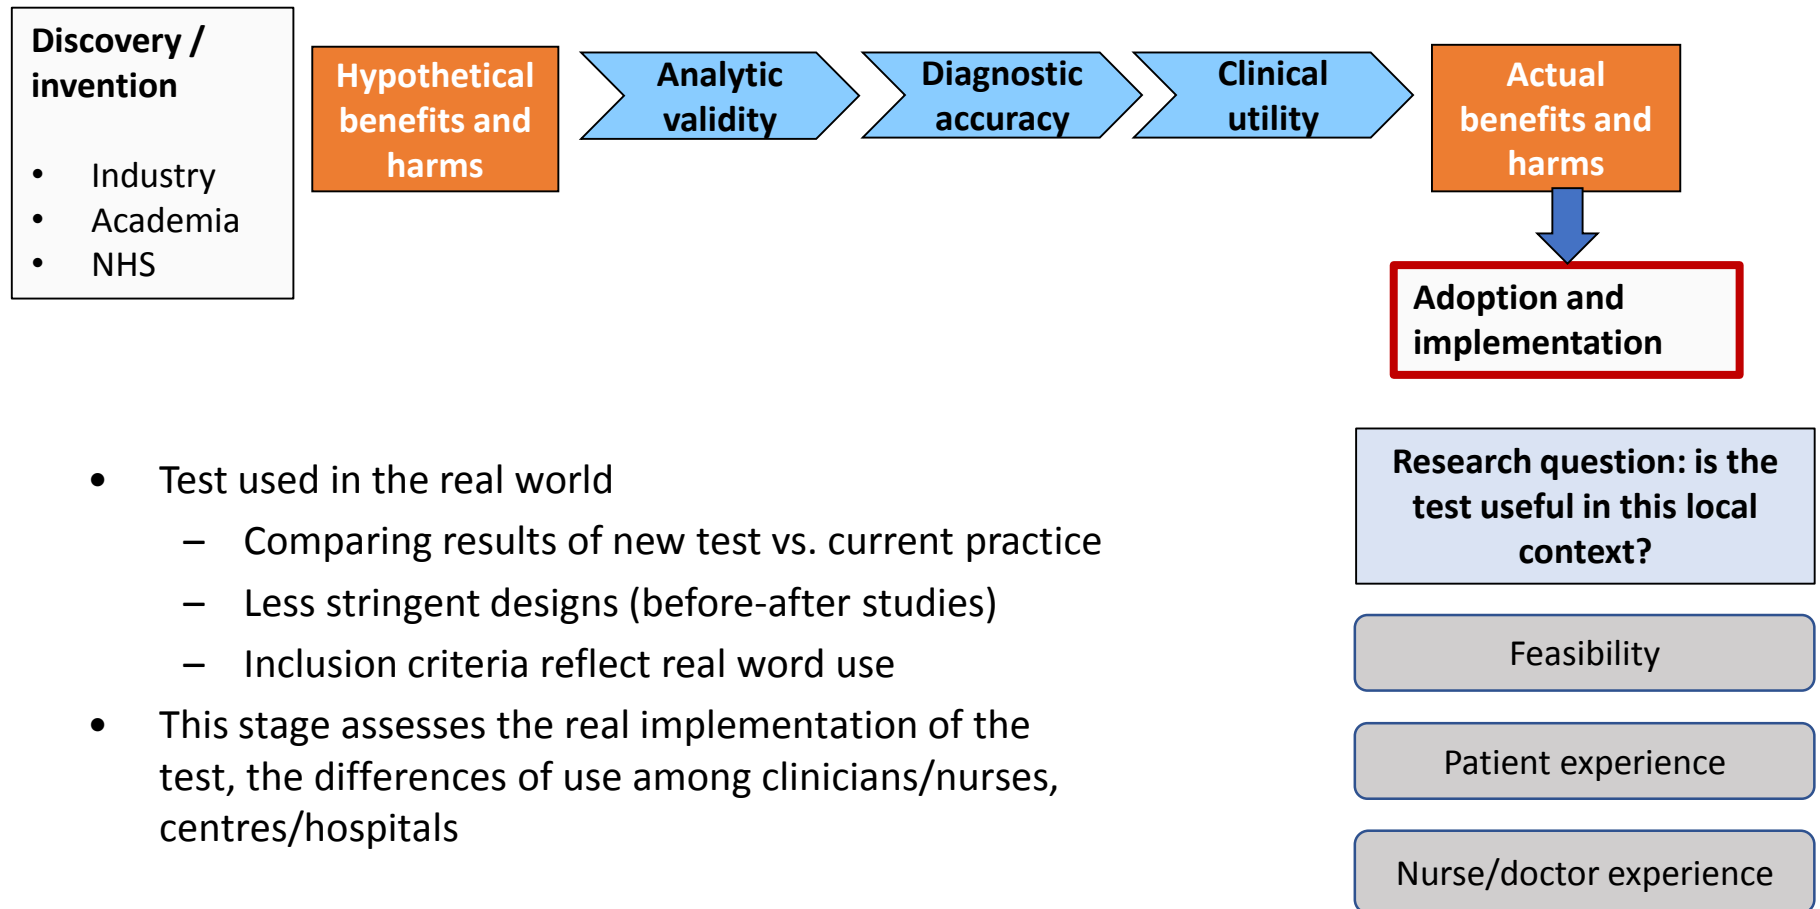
Discovery / invention

- Industry
- Academia
- NHS

Hypothetical benefits and harms

Analytic validity

Diagnostic accuracy

Clinical utility

Actual benefits and harms

Adoption and implementation

- Test used in the real world
  - Comparing results of new test vs. current practice
  - Less stringent designs (before-after studies)
  - Inclusion criteria reflect real word use
- This stage assesses the real implementation of the test, the differences of use among clinicians/nurses, centres/hospitals

Research question: is the test useful in this local context?

Feasibility

Patient experience

Nurse/doctor experience